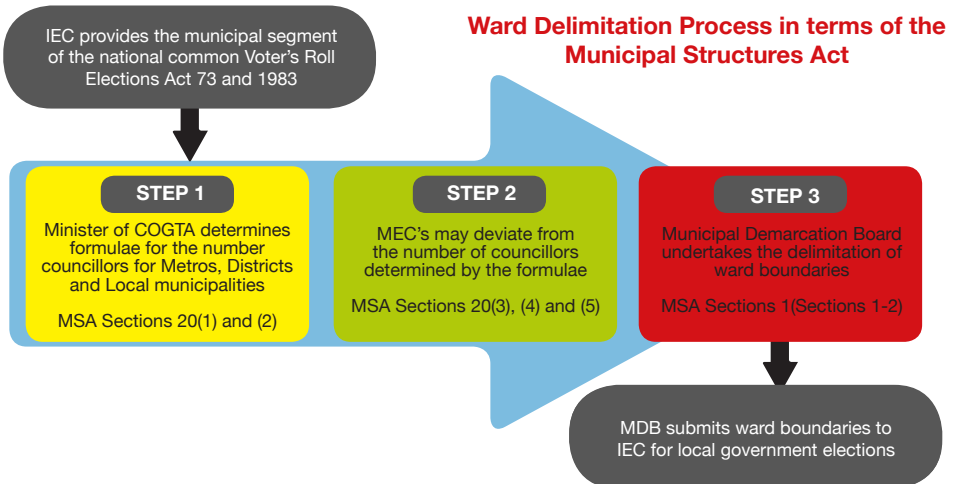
IEC provides the municipal segment of the national common Voter's Roll Elections Act 73 and 1983

Ward Delimitation Process in terms of the Municipal Structures Act

STEP 1

Minister of COGTA determines formulae for the number councillors for Metros, Districts and Local municipalities

MSA Sections 20(1) and (2)

STEP 2

MEC's may deviate from the number of councillors determined by the formulae

MSA Sections 20(3), (4) and (5)

STEP 3

Municipal Demarcation Board undertakes the delimitation of ward boundaries

MSA Sections 1(Sections 1-2)

MDB submits ward boundaries to IEC for local government elections